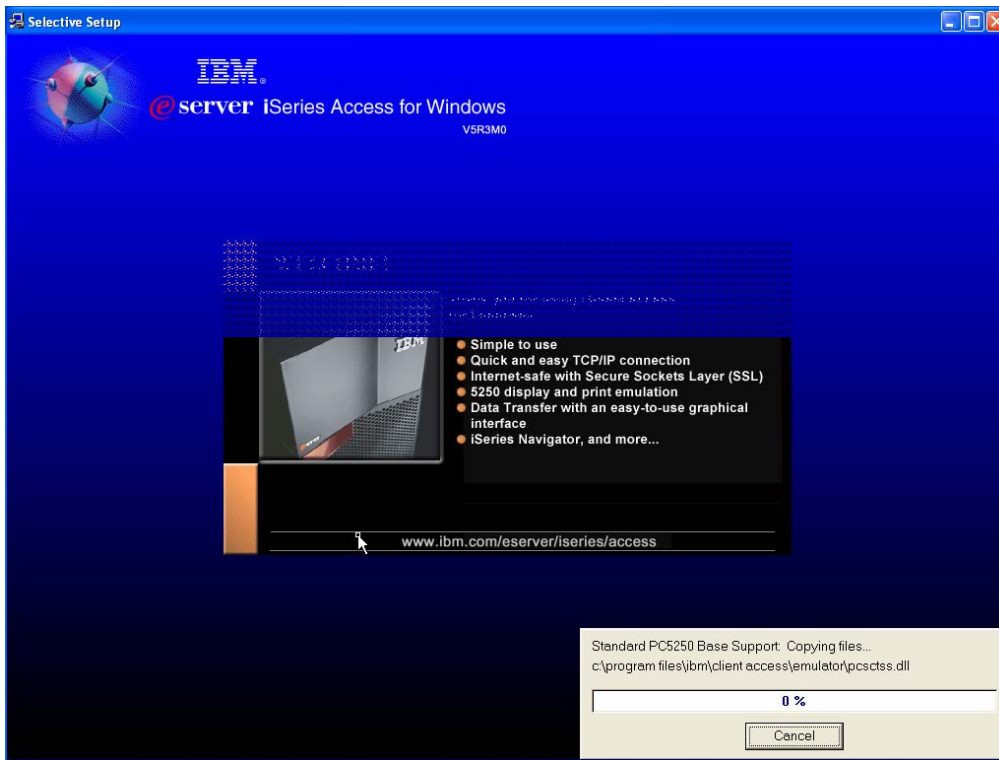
Selective Setup

IBM.
eserver iSeries Access for Windows
V5R3M0

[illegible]

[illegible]

IBM

Simple to use
Quick and easy TCP/IP connection
Internet-safe with Secure Sockets Layer (SSL)
5250 display and print emulation
Data Transfer with an easy-to-use graphical interface
iSeries Navigator, and more...

www.ibm.com/eserver/iseries/access

Standard PC5250 Base Support: Copying files...
c:\program files\ibm\client access\emulator\pcsctss.dll

0 %

Cancel